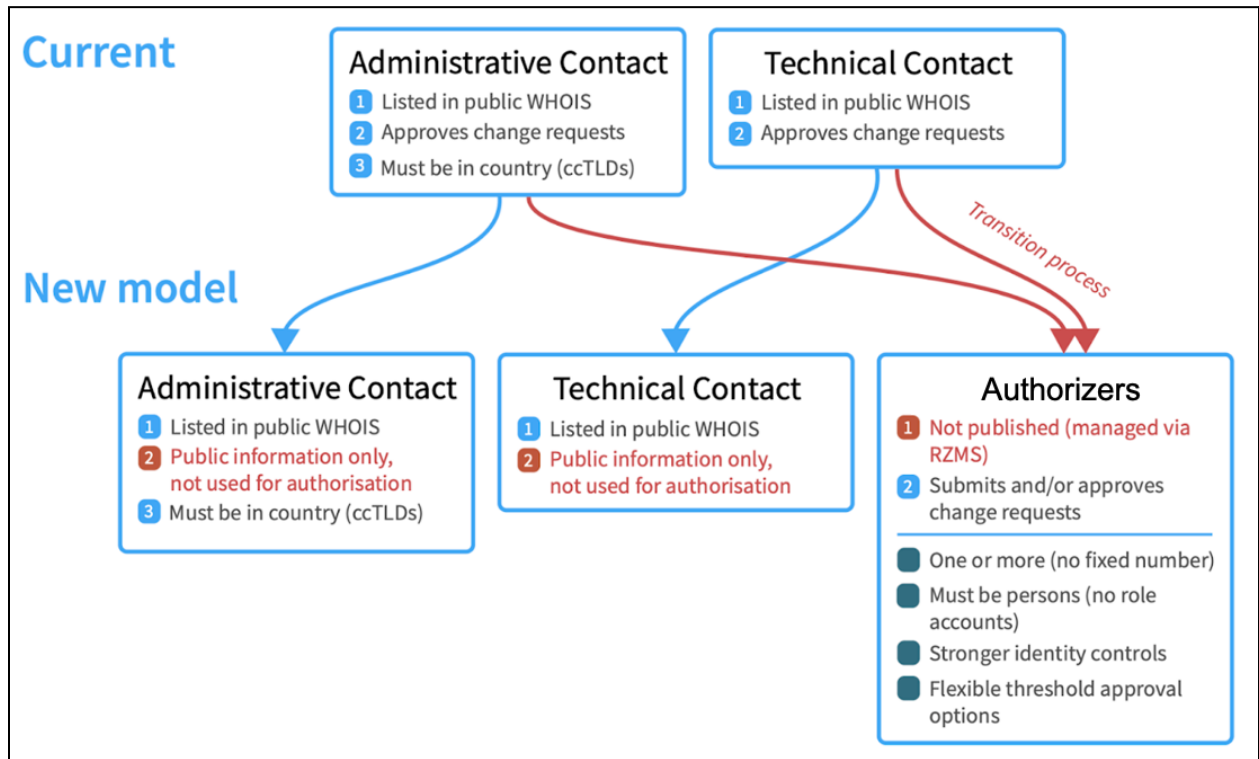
Current

Administrative Contact
1 Listed in public WHOIS
2 Approves change requests
3 Must be in country (ccTLDs)

Technical Contact
1 Listed in public WHOIS
2 Approves change requests

Transition process

New model

Administrative Contact
1 Listed in public WHOIS
2 Public information only, not used for authorisation
3 Must be in country (ccTLDs)

Technical Contact
1 Listed in public WHOIS
2 Public information only, not used for authorisation

Authorizers
1 Not published (managed via RZMS)
2 Submits and/or approves change requests

One or more (no fixed number)
Must be persons (no role accounts)
Stronger identity controls
Flexible threshold approval options